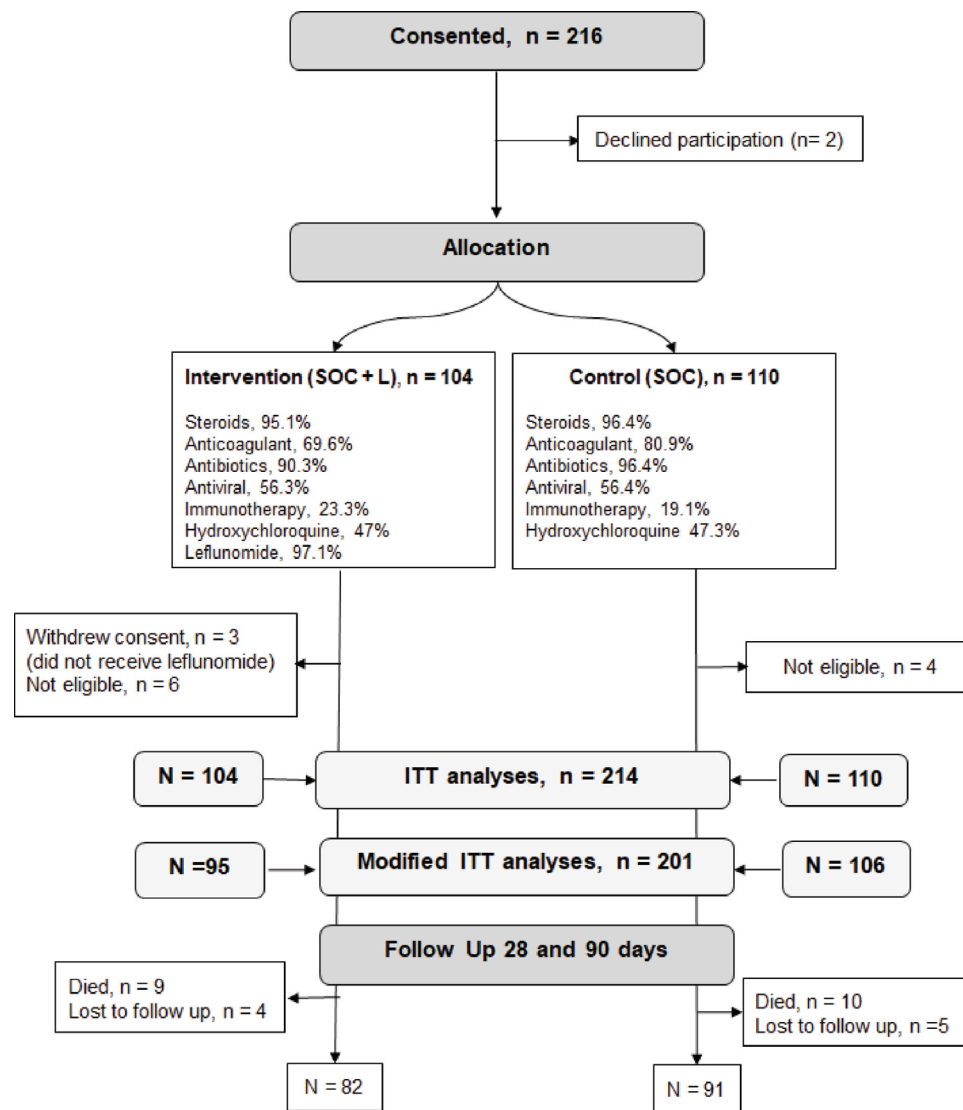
Consented, n = 216

Declined participation (n= 2)

Allocation

Intervention (SOC + L), n = 104

Steroids, 95.1%
Anticoagulant, 69.6%
Antibiotics, 90.3%
Antiviral, 56.3%
Immunotherapy, 23.3%
Hydroxychloroquine, 47%
Leflunomide, 97.1%

Control (SOC), n = 110

Steroids, 96.4%
Anticoagulant, 80.9%
Antibiotics, 96.4%
Antiviral, 56.4%
Immunotherapy, 19.1%
Hydroxychloroquine 47.3%

Withdrew consent, n = 3
(did not receive leflunomide)
Not eligible, n = 6

Not eligible, n = 4

N = 104

ITT analyses, n = 214

N = 110

N =95

Modified ITT analyses, n = 201

N = 106

Follow Up 28 and 90 days

Died, n = 9
Lost to follow up, n = 4

Died, n = 10
Lost to follow up, n =5

N = 82

N = 91